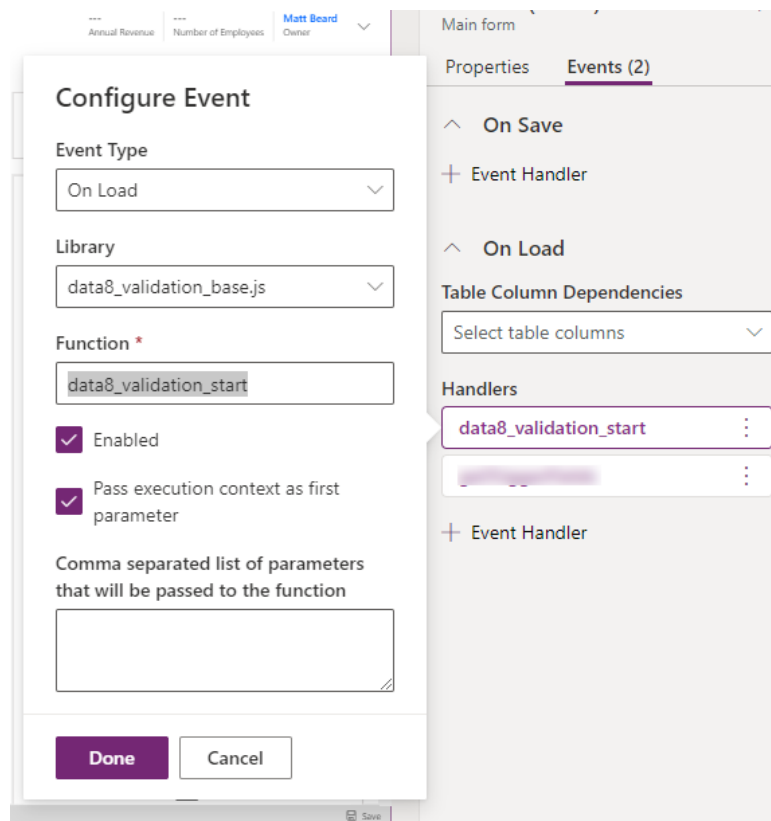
---
Annual Revenue

---
Number of Employees

Matt Beard
Owner

Main form

Properties

Events (2)

On Save

Event Handler

On Load

Table Column Dependencies

Select table columns

Handlers

data8_validation_start

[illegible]

Event Handler

Configure Event

Event Type

On Load

Library

data8_validation_base.js

Function *

data8_validation_start

Enabled

Pass execution context as first parameter

Comma separated list of parameters that will be passed to the function

Done

Cancel

Save